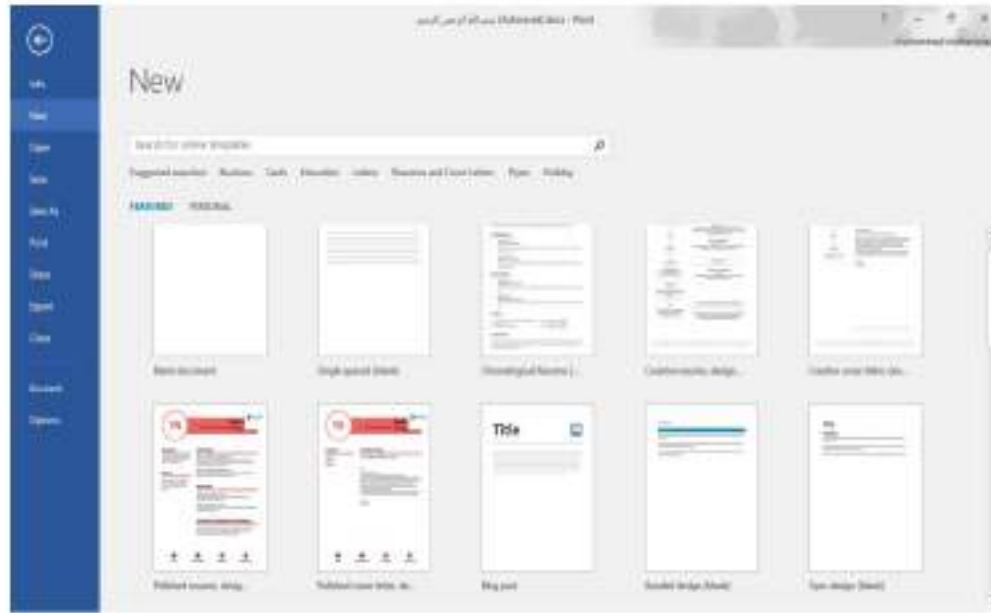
New

Search for online templates

Suggested searches: Business Cards Education Letters Resumes and Cover Letters Flyers Holiday

FEATURED PERSONAL

Info
New
Open
Save
Save As
Print
Share
Export
Close
Account
Options

Blank document
Single spaced (blank)
Chronological Resume (...
Creative resume, design...
Creative cover letter, des...

Title

Polished resume, desig...
Polished cover letter, de...
Blog post
Banded design (blank)
Spec design (blank)